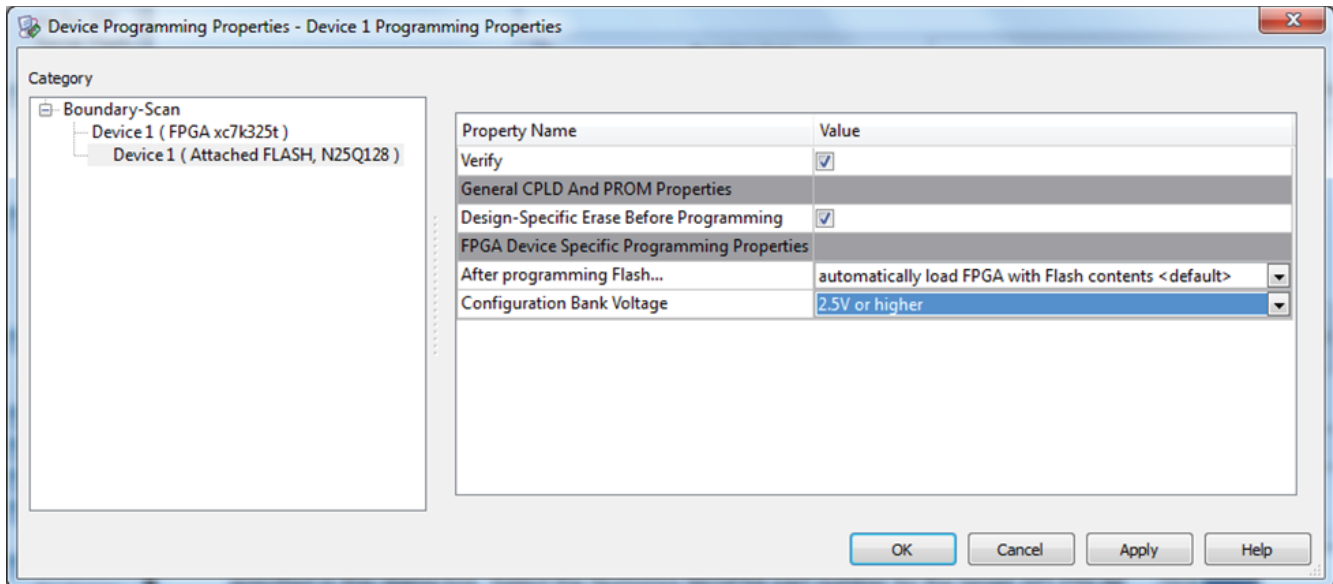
Device Programming Properties - Device 1 Programming Properties

Category

Boundary-Scan
Device 1 ( FPGA xc7k325t )
Device 1 ( Attached FLASH, N25Q128 )

| Property Name | Value |
|---|---|
| Verify | ☑ |
| General CPLD And PROM Properties | |
| Design-Specific Erase Before Programming | ☑ |
| FPGA Device Specific Programming Properties | |
| After programming Flash... | automatically load FPGA with Flash contents <default> |
| Configuration Bank Voltage | 2.5V or higher |

OK Cancel Apply Help